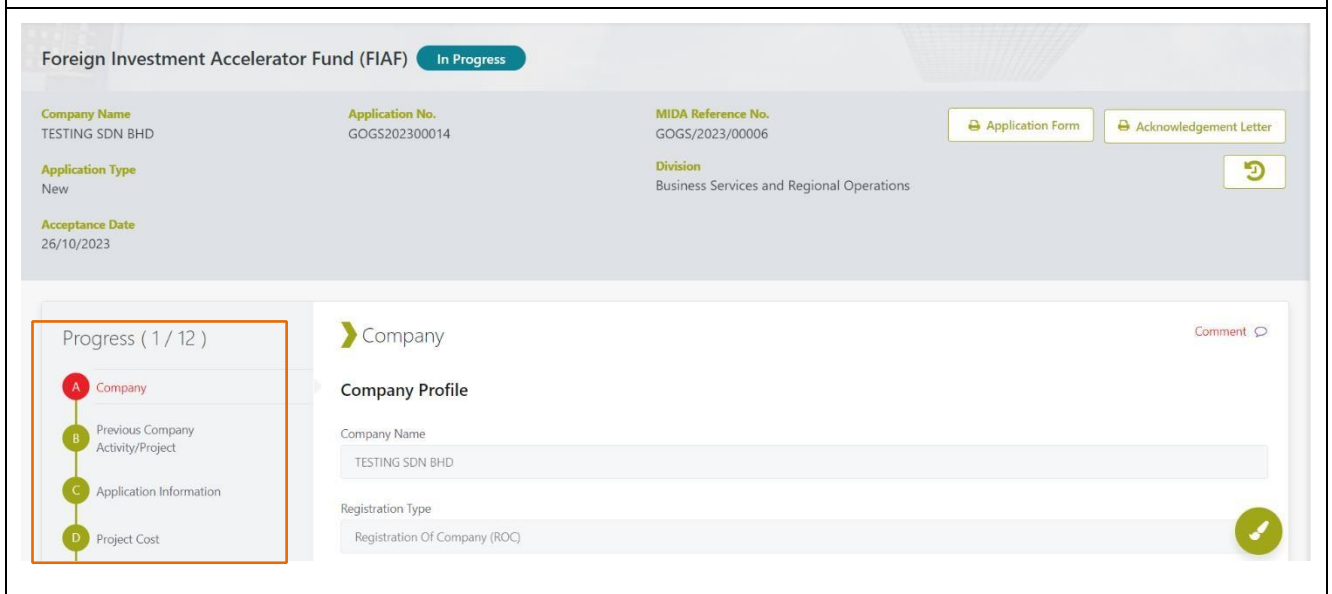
Foreign Investment Accelerator Fund (FIAF) In Progress

Company Name
TESTING SDN BHD

Application No.
GOGS202300014

MIDA Reference No.
GOGS/2023/00006

Application Form

Acknowledgement Letter

Application Type
New

Division
Business Services and Regional Operations

Acceptance Date
26/10/2023

Progress ( 1 / 12 )

A Company

B Previous Company Activity/Project

C Application Information

D Project Cost

Company

Comment

Company Profile

Company Name

TESTING SDN BHD

Registration Type

Registration Of Company (ROC)